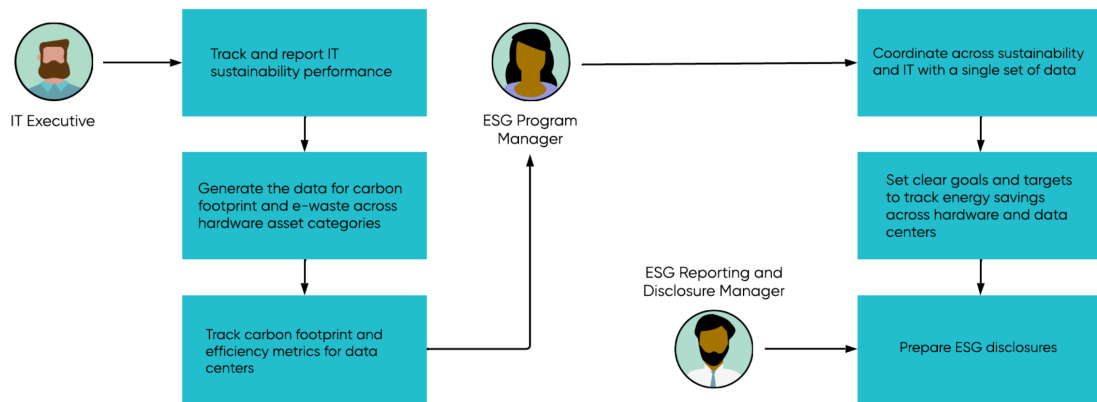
IT Executive

Track and report IT sustainability performance

Generate the data for carbon footprint and e-waste across hardware asset categories

Track carbon footprint and efficiency metrics for data centers

ESG Program Manager

Coordinate across sustainability and IT with a single set of data

Set clear goals and targets to track energy savings across hardware and data centers

ESG Reporting and Disclosure Manager

Prepare ESG disclosures